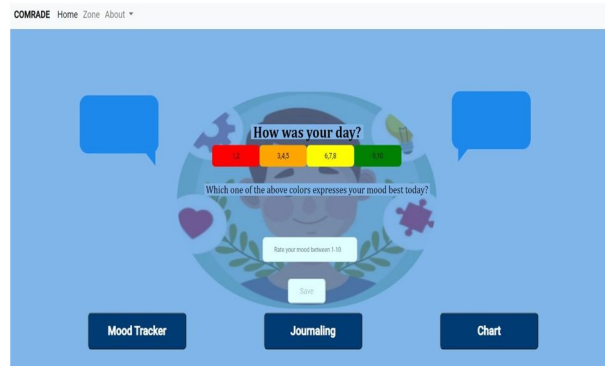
COMRADE Home Zone About ▾

How was your day?

| 1,2 | 3,4,5 | 6,7,8 | 9,10 |
|---|---|---|---|

Which one of the above colors expresses your mood best today?

Rate your mood between 1-10

Save

Mood Tracker

Journaling

Chart